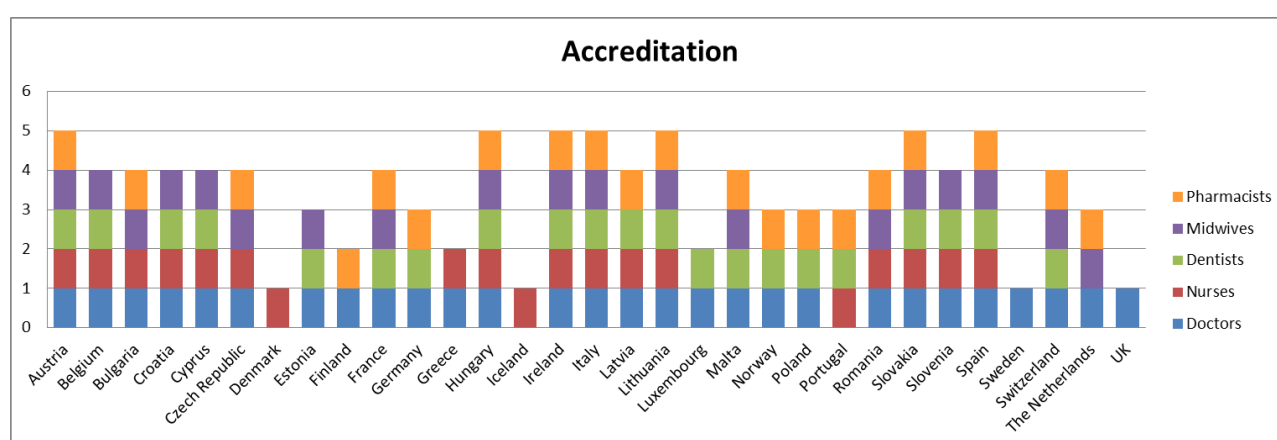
Accreditation

6
5
4
3
2
1
0

Pharmacists
Midwives
Dentists
Nurses
Doctors

Austria
Belgium
Bulgaria
Croatia
Cyprus
Czech Republic
Denmark
Estonia
Finland
France
Germany
Greece
Hungary
Iceland
Ireland
Italy
Latvia
Lithuania
Luxembourg
Malta
Norway
Poland
Portugal
Romania
Slovakia
Slovenia
Spain
Sweden
Switzerland
The Netherlands
UK